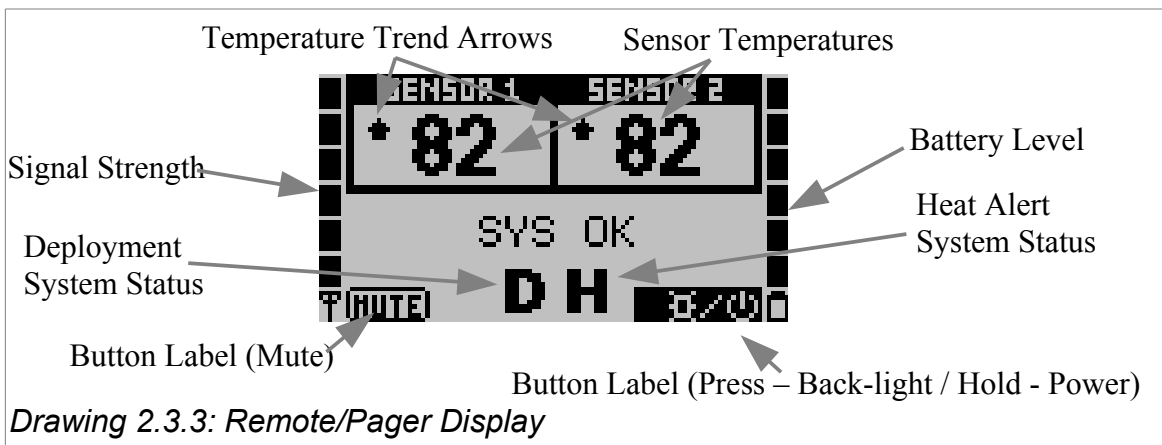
Temperature Trend Arrows

Sensor Temperatures

SENSOR 1 SENSOR 2

82 82

Signal Strength

Battery Level

Heat Alert System Status

SYS OK

Deployment System Status

D H

MUTE

Button Label (Mute)

Button Label (Press – Back-light / Hold - Power)

*Drawing 2.3.3: Remote/Pager Display*